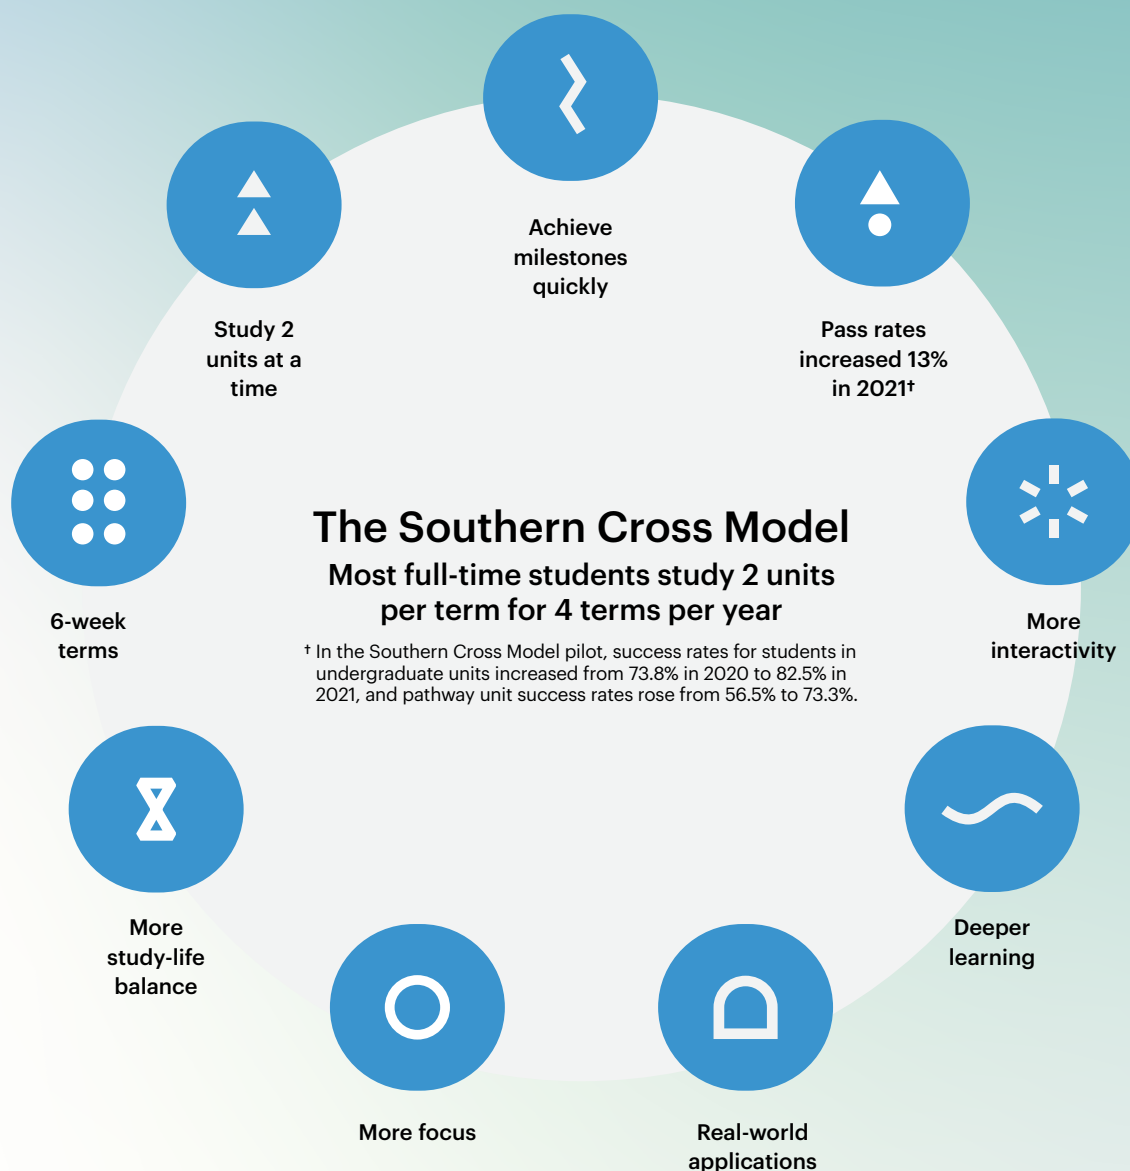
Achieve milestones quickly

Pass rates increased 13% in 2021†

More interactivity

Deeper learning

Real-world applications

More focus

More study-life balance

6-week terms

Study 2 units at a time

The Southern Cross Model

Most full-time students study 2 units per term for 4 terms per year

† In the Southern Cross Model pilot, success rates for students in undergraduate units increased from 73.8% in 2020 to 82.5% in 2021, and pathway unit success rates rose from 56.5% to 73.3%.